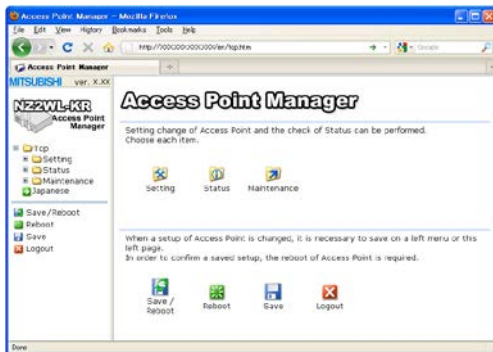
Access Point Manager - Mozilla Firefox
File Edit View History Bookmarks Tools Help
http://xxx.xxx.xxx.xxx/en/top.htm
Google
Access Point Manager
MITSUBISHI ver. X.XX
NZ2WL-KR
Access Point Manager
Top
Setting
Status
Maintenance
Japanese
Save/Reboot
Reboot
Save
Logout

Access Point Manager

Setting change of Access Point and the check of Status can be performed.
Choose each item.

Setting Status Maintenance

When a setup of Access Point is changed, it is necessary to save on a left menu or this left page.
In order to confirm a saved setup, the reboot of Access Point is required.

Save / Reboot Reboot Save Logout

Done